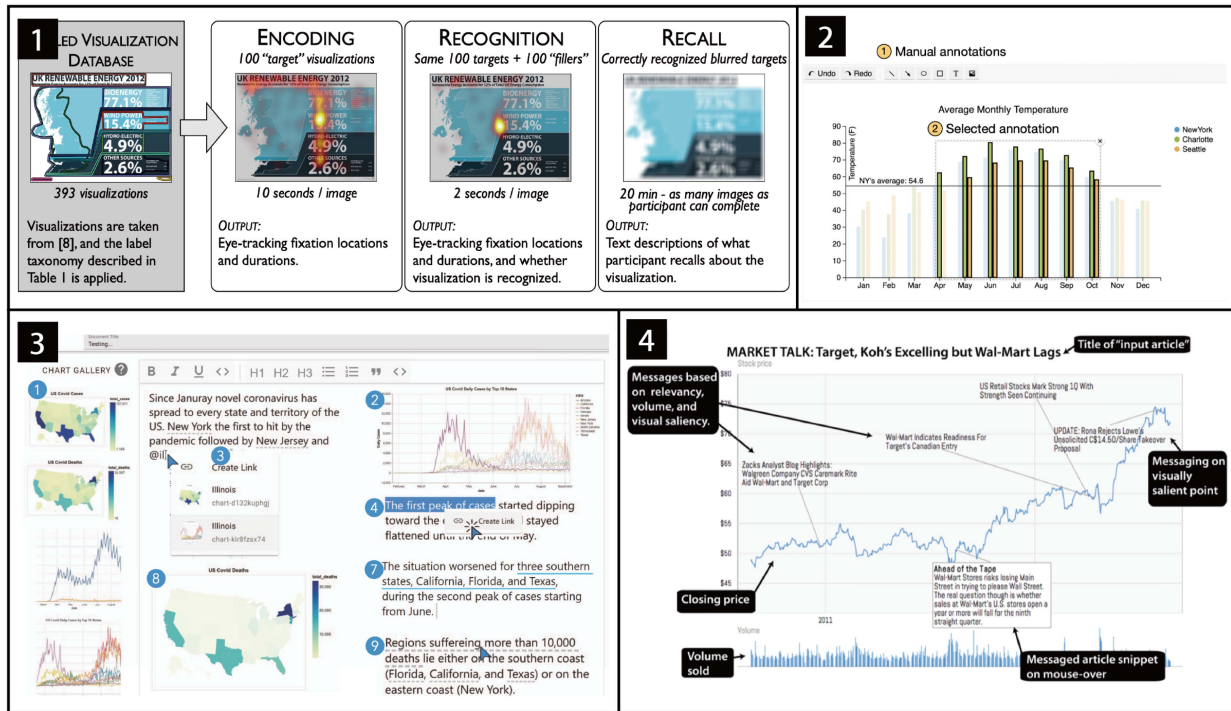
1

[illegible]LED VISUALIZATION DATABASE

UK RENEWABLE ENERGY 2012

BIOENERGY 77.1%
WIND POWER 15.4%
HYDRO-ELECTRIC 4.9%
OTHER SOURCES 2.6%

393 visualizations

Visualizations are taken from [8], and the label taxonomy described in Table 1 is applied.

ENCODING
100 "target" visualizations

UK RENEWABLE ENERGY 2012
BIOENERGY 77.1%
WIND POWER 15.4%
HYDRO-ELECTRIC 4.9%
OTHER SOURCES 2.6%

10 seconds / image

OUTPUT:
Eye-tracking fixation locations and durations.

RECOGNITION
Same 100 targets + 100 "fillers"

UK RENEWABLE ENERGY 2012
BIOENERGY 77.1%
WIND POWER 15.4%
HYDRO-ELECTRIC 4.9%
OTHER SOURCES 2.6%

2 seconds / image

OUTPUT:
Eye-tracking fixation locations and durations, and whether visualization is recognized.

RECALL
Correctly recognized blurred targets

20 min - as many images as participant can complete

OUTPUT:
Text descriptions of what participant recalls about the visualization.

2

1 Manual annotations

Undo Redo T

Average Monthly Temperature

2 Selected annotation

Temperature (F)

90 80 70 60 50 40 30 20 10 0

NY's average: 54.6

Jan Feb Mar Apr May Jun Jul Aug Sep Oct Nov Dec

NewYork
Charlotte
Seattle

3

Document Title
Testing...

CHART GALLERY

B I U <> H1 H2 H3 <>

1
US Covid Cases

US Covid Deaths

Since Januray novel coronavirus has spread to every state and territory of the US. New York the first to hit by the pandemic followed by New Jersey and @ill

3 Create Link

Illinois
chart-d132kuphgj

Illinois
chart-kir8fzsx74

2
US Covid Daily Cases by Top 10 States

4 The first peak of cases started dipping toward the e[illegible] Create Link stayed flattened until the end of May.

7 The situation worsened for three southern states, California, Florida, and Texas, during the second peak of cases starting from June.

8
US Covid Deaths

9 Regions suffereing more than 10,000 deaths lie either on the southern coast (Florida, California, and Texas) or on the eastern coast (New York).

4

MARKET TALK: Target, Koh's Excelling but Wal-Mart Lags

Title of "input article"

Messages based on relevancy, volume, and visual saliency.

Stock price

$80 $75 $70 $65 $60 $55 $50 $45

US Retail Stocks Mark Strong 1Q With Strength Seen Continuing

Wal-Mart Indicates Readiness For Target's Canadian Entry

UPDATE: Rona Rejects Lowe's Unsolicited C$14.50/Share Takeover Proposal

Zacks Analyst Blog Highlights: Walgreen Company CVS Caremark Rite Aid Wal-Mart and Target Corp

Messaging on visually salient point

Ahead of the Tape
Wal-Mart Stores risks losing Main Street in trying to please Wall Street. The real question though is whether sales at Wal-Mart's U.S. stores open a year or more will fall for the ninth straight quarter.

Closing price

2011

Volume

Volume sold

Messaged article snippet on mouse-over